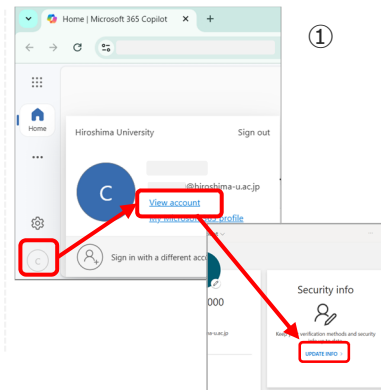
①

Home | Microsoft 365 Copilot

Home

Hiroshima University

Sign out

C

@hiroshima-u.ac.jp

View account

My Microsoft 365 profile

C

Sign in with a different acco

000

u.ac.jp

Security info

Keep your verification methods and security info up to date.

UPDATE INFO >